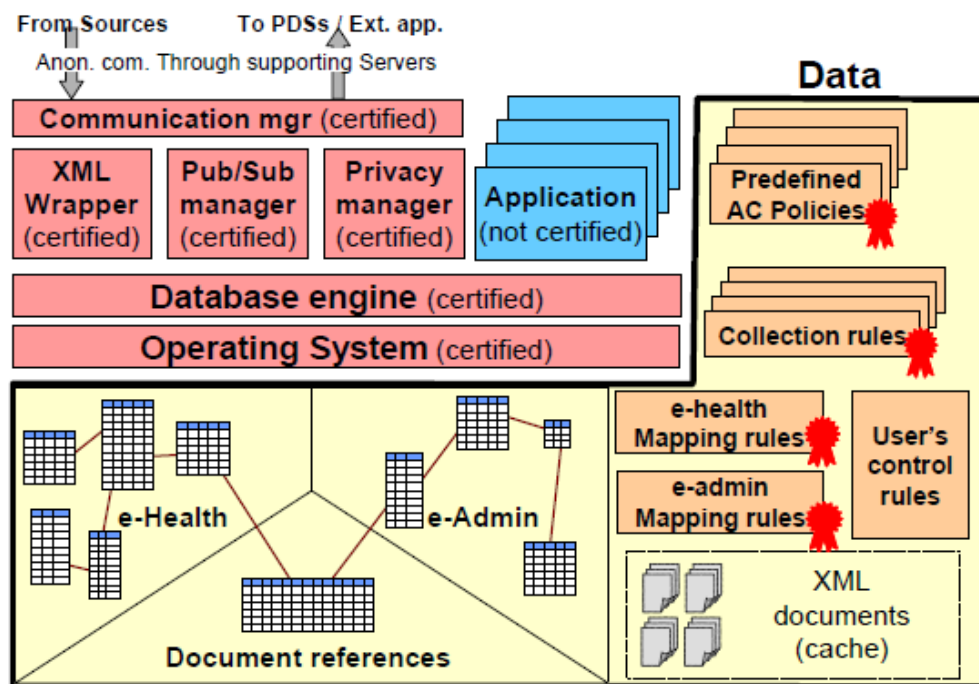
From Sources

To PDSs / Ext. app.

Anon. com. Through supporting Servers

Data

Communication mgr (certified)

XML Wrapper (certified)

Pub/Sub manager (certified)

Privacy manager (certified)

Application (not certified)

Predefined AC Policies

Database engine (certified)

Operating System (certified)

Collection rules

e-health Mapping rules

User's control rules

e-admin Mapping rules

e-Health

e-Admin

XML documents (cache)

Document references